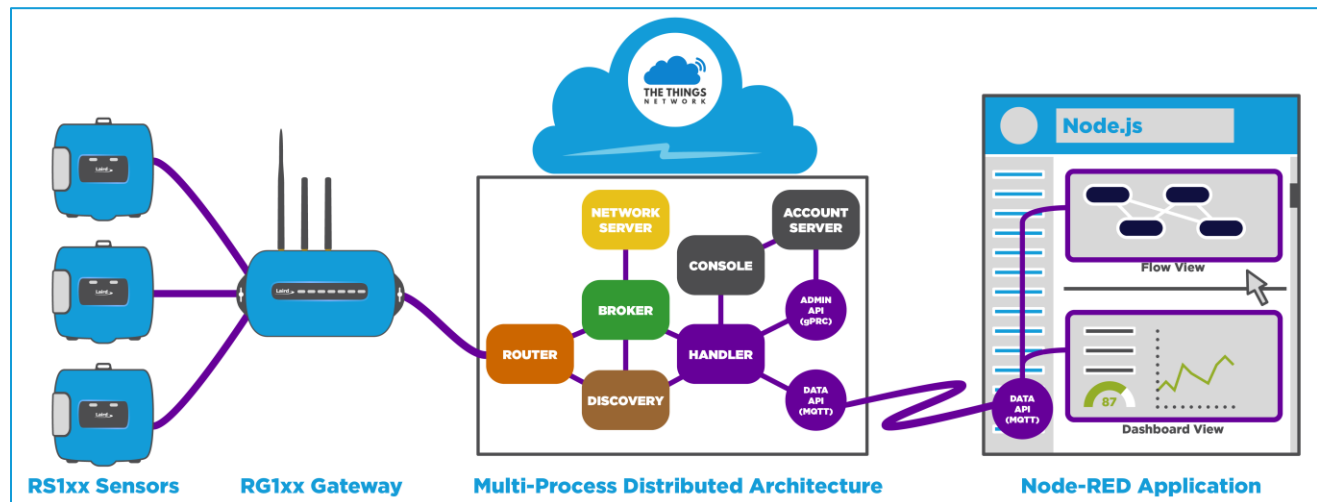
THE THINGS NETWORK

Node.js

NETWORK SERVER

ACCOUNT SERVER

CONSOLE

BROKER

ADMIN API (gPRC)

ROUTER

HANDLER

DISCOVERY

DATA API (MQTT)

DATA API (MQTT)

Flow View

87

Dashboard View

RS1xx Sensors

RG1xx Gateway

Multi-Process Distributed Architecture

Node-RED Application